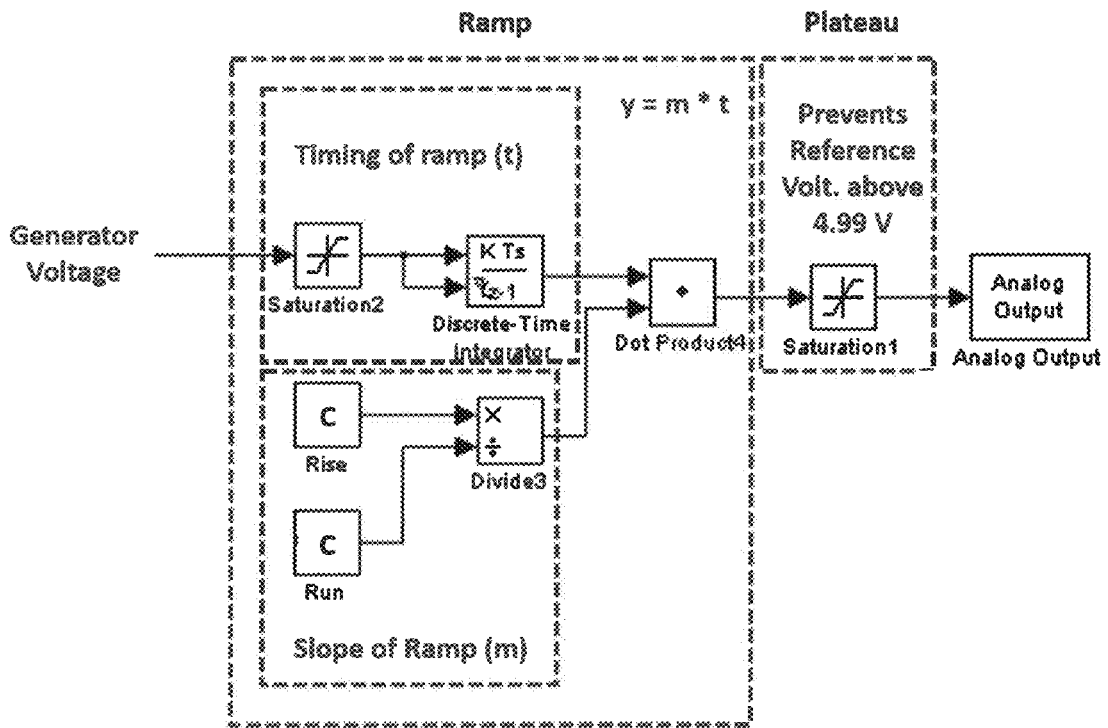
Ramp

Plateau

y = m * t

Timing of ramp (t)

Prevents Reference Volt. above 4.99 V

Generator Voltage

Saturation2

$\frac{K\,Ts}{z-1}$

Discrete-Time Integrator

Dot Product4

Saturation1

Analog Output

Analog Output

C

Rise

×

÷

Divide3

C

Run

Slope of Ramp (m)